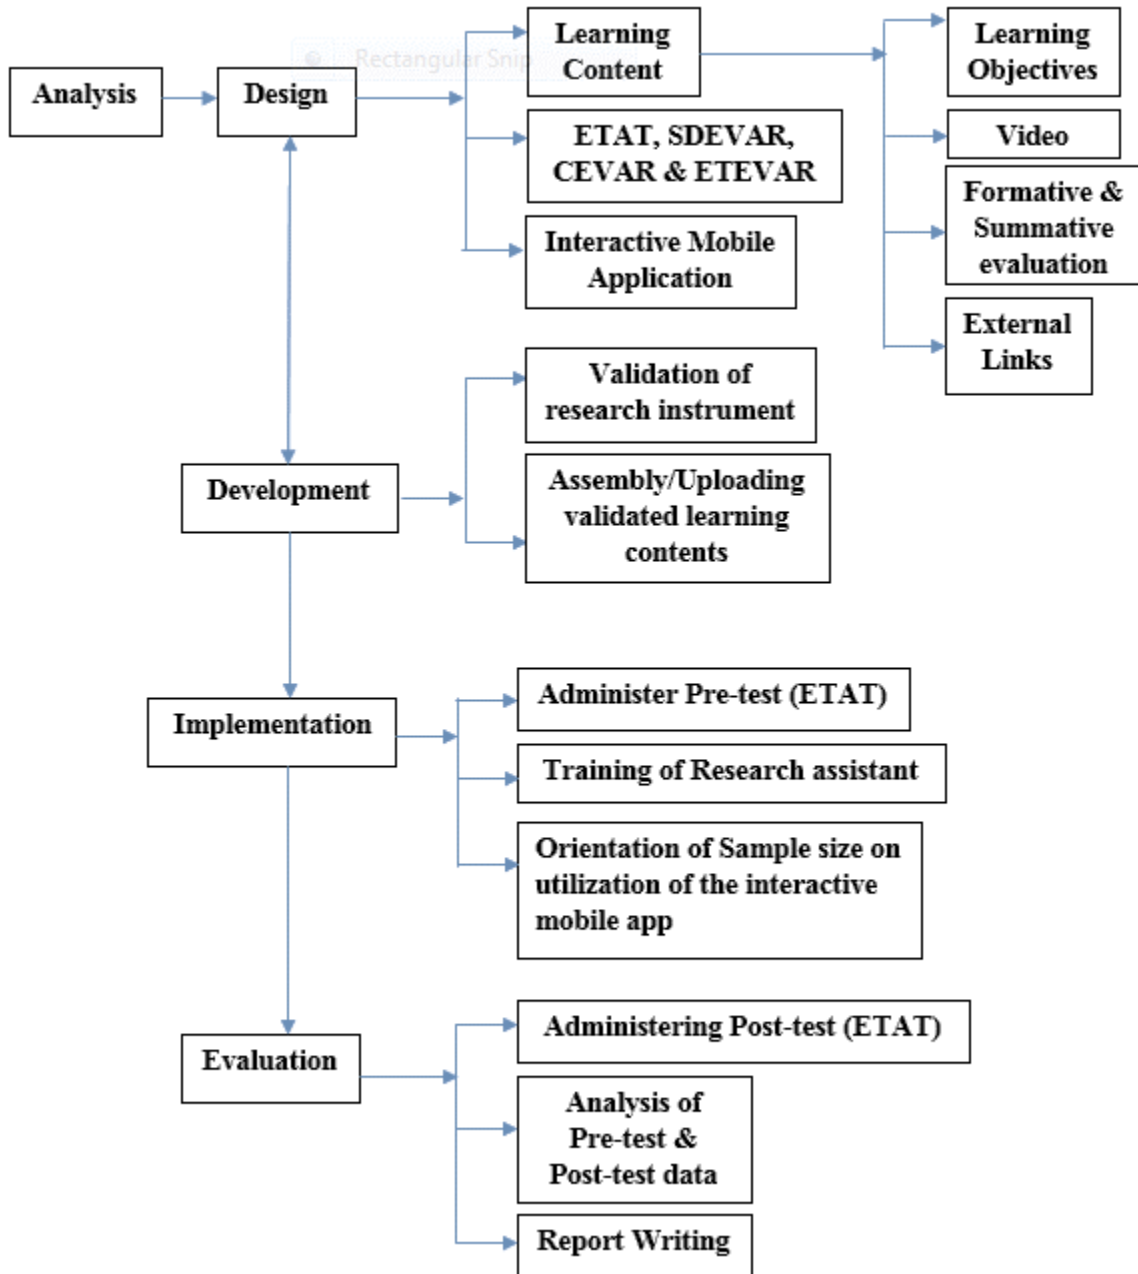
Analysis

Design

Learning Content

ETAT, SDEVAR, CEVAR & ETEVAR

Interactive Mobile Application

Learning Objectives

Video

Formative & Summative evaluation

External Links

Rectangular Snip

Development

Validation of research instrument

Assembly/Uploading validated learning contents

Implementation

Administer Pre-test (ETAT)

Training of Research assistant

Orientation of Sample size on utilization of the interactive mobile app

Evaluation

Administering Post-test (ETAT)

Analysis of Pre-test & Post-test data

Report Writing